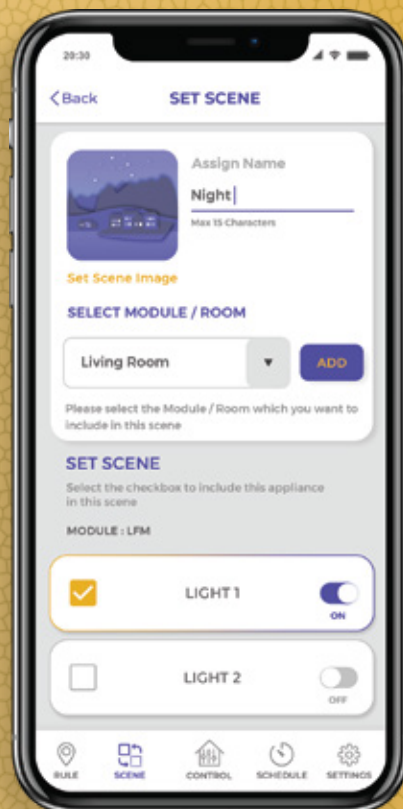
20:30

Back SET SCENE

Assign Name

Night

Max 15 Characters

Set Scene Image

SELECT MODULE / ROOM

Living Room

ADD

Please select the Module / Room which you want to include in this scene

SET SCENE

Select the checkbox to include this appliance in this scene

MODULE : LFM

LIGHT 1

ON

LIGHT 2

OFF

RULE SCENE CONTROL SCHEDULE SETTINGS